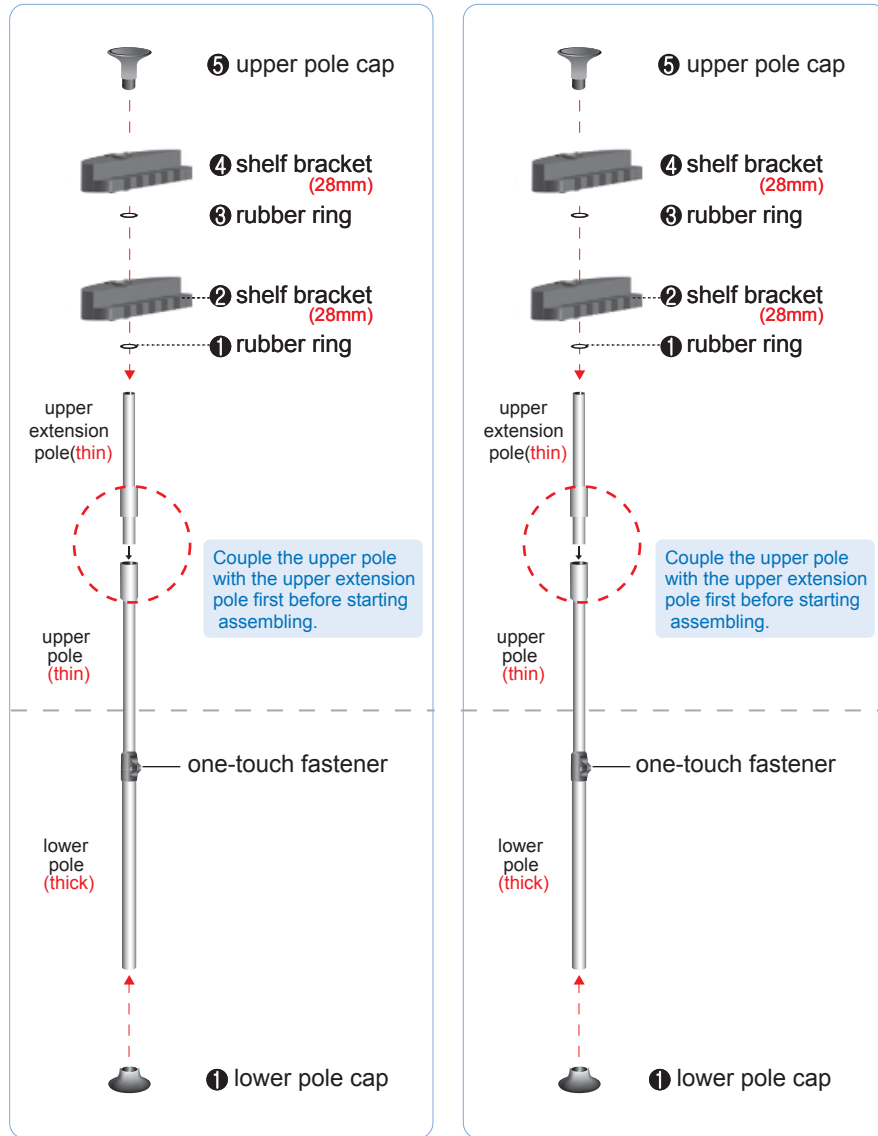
❺ upper pole cap

❹ shelf bracket (28mm)

❸ rubber ring

❷ shelf bracket (28mm)

❶ rubber ring

upper extension pole(thin)

Couple the upper pole with the upper extension pole first before starting assembling.

upper pole (thin)

one-touch fastener

lower pole (thick)

❶ lower pole cap

❺ upper pole cap

❹ shelf bracket (28mm)

❸ rubber ring

❷ shelf bracket (28mm)

❶ rubber ring

upper extension pole(thin)

Couple the upper pole with the upper extension pole first before starting assembling.

upper pole (thin)

one-touch fastener

lower pole (thick)

❶ lower pole cap